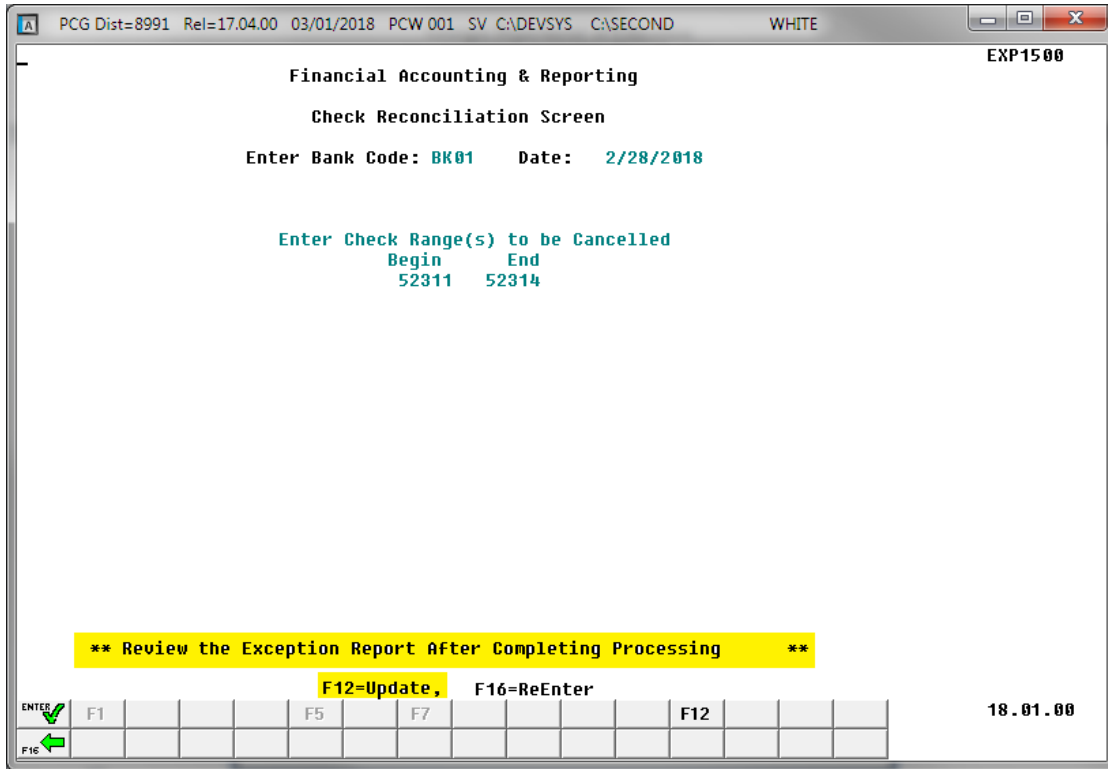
PCG Dist=8991 Rel=17.04.00 03/01/2018 PCW 001 SV C:\DEVSYS C:\SECOND WHITE

EXP1500

Financial Accounting & Reporting

Check Reconciliation Screen

Enter Bank Code: BK01 Date: 2/28/2018

Enter Check Range(s) to be Cancelled

| Begin | End |
|---|---|
| 52311 | 52314 |

** Review the Exception Report After Completing Processing **

F12=Update, F16=ReEnter

ENTER F1 F5 F7 F12

18.01.00

F16